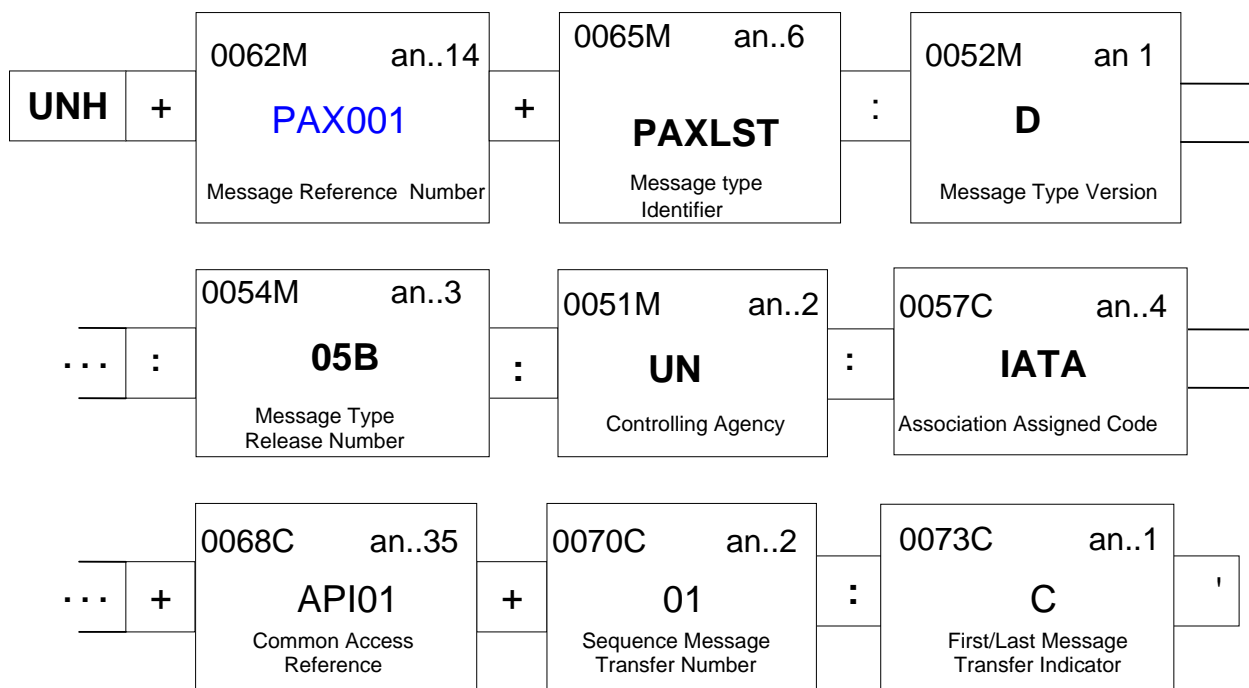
UNH + 0062M an..14 PAX001 Message Reference Number + 0065M an..6 PAXLST Message type Identifier : 0052M an 1 D Message Type Version

... : 0054M an..3 05B Message Type Release Number : 0051M an..2 UN Controlling Agency : 0057C an..4 IATA Association Assigned Code

... + 0068C an..35 API01 Common Access Reference + 0070C an..2 01 Sequence Message Transfer Number : 0073C an..1 C First/Last Message Transfer Indicator '